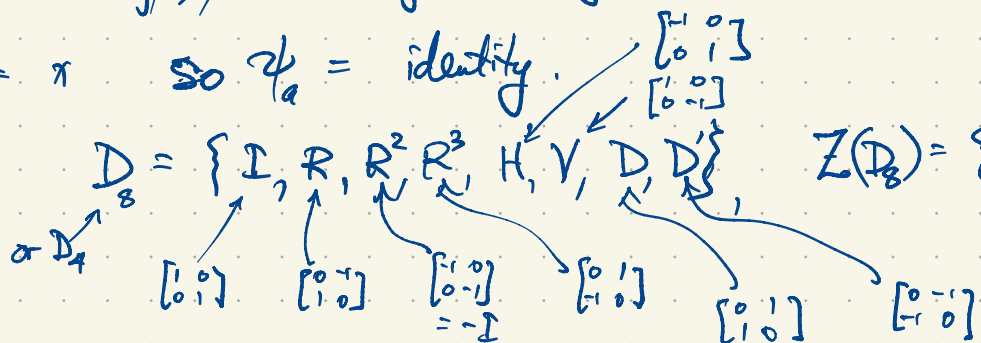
$= x$ so $\varphi_a$ = identity.

$\begin{bmatrix} -1 & 0 \\ 0 & 1 \end{bmatrix}$

$\begin{bmatrix} 1 & 0 \\ 0 & -1 \end{bmatrix}$

$D_8 = \{I, R, R^2, R^3, H, V, D, D'\}$ $Z(D_8) =$ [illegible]

or $D_4$

$\begin{bmatrix} 1 & 0 \\ 0 & 1 \end{bmatrix}$ $\begin{bmatrix} 0 & -1 \\ 1 & 0 \end{bmatrix}$ $\begin{bmatrix} -1 & 0 \\ 0 & -1 \end{bmatrix} = -I$ $\begin{bmatrix} 0 & 1 \\ -1 & 0 \end{bmatrix}$ $\begin{bmatrix} 0 & 1 \\ 1 & 0 \end{bmatrix}$ $\begin{bmatrix} 0 & -1 \\ -1 & 0 \end{bmatrix}$